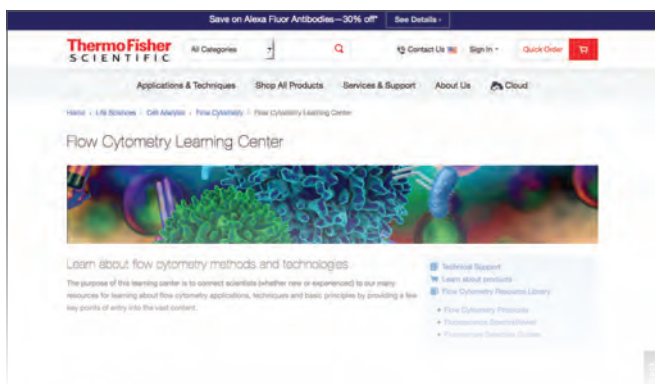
Save on Alexa Fluor Antibodies—30% off* See Details ›

ThermoFisher SCIENTIFIC

All Categories

Contact Us Sign In Quick Order

Applications & Techniques Shop All Products Services & Support About Us Cloud

Home › Life Sciences › Cell Analysis › Flow Cytometry › Flow Cytometry Learning Center

Flow Cytometry Learning Center

Learn about flow cytometry methods and technologies

The purpose of this learning center is to connect scientists (whether new or experienced) to our many resources for learning about flow cytometry applications, techniques and basic principles by providing a few key points of entry into the vast content.

Technical Support
Learn about products
Flow Cytometry Resource Library

• Flow Cytometry Protocols
• Fluorescence SpectraViewer
• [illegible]